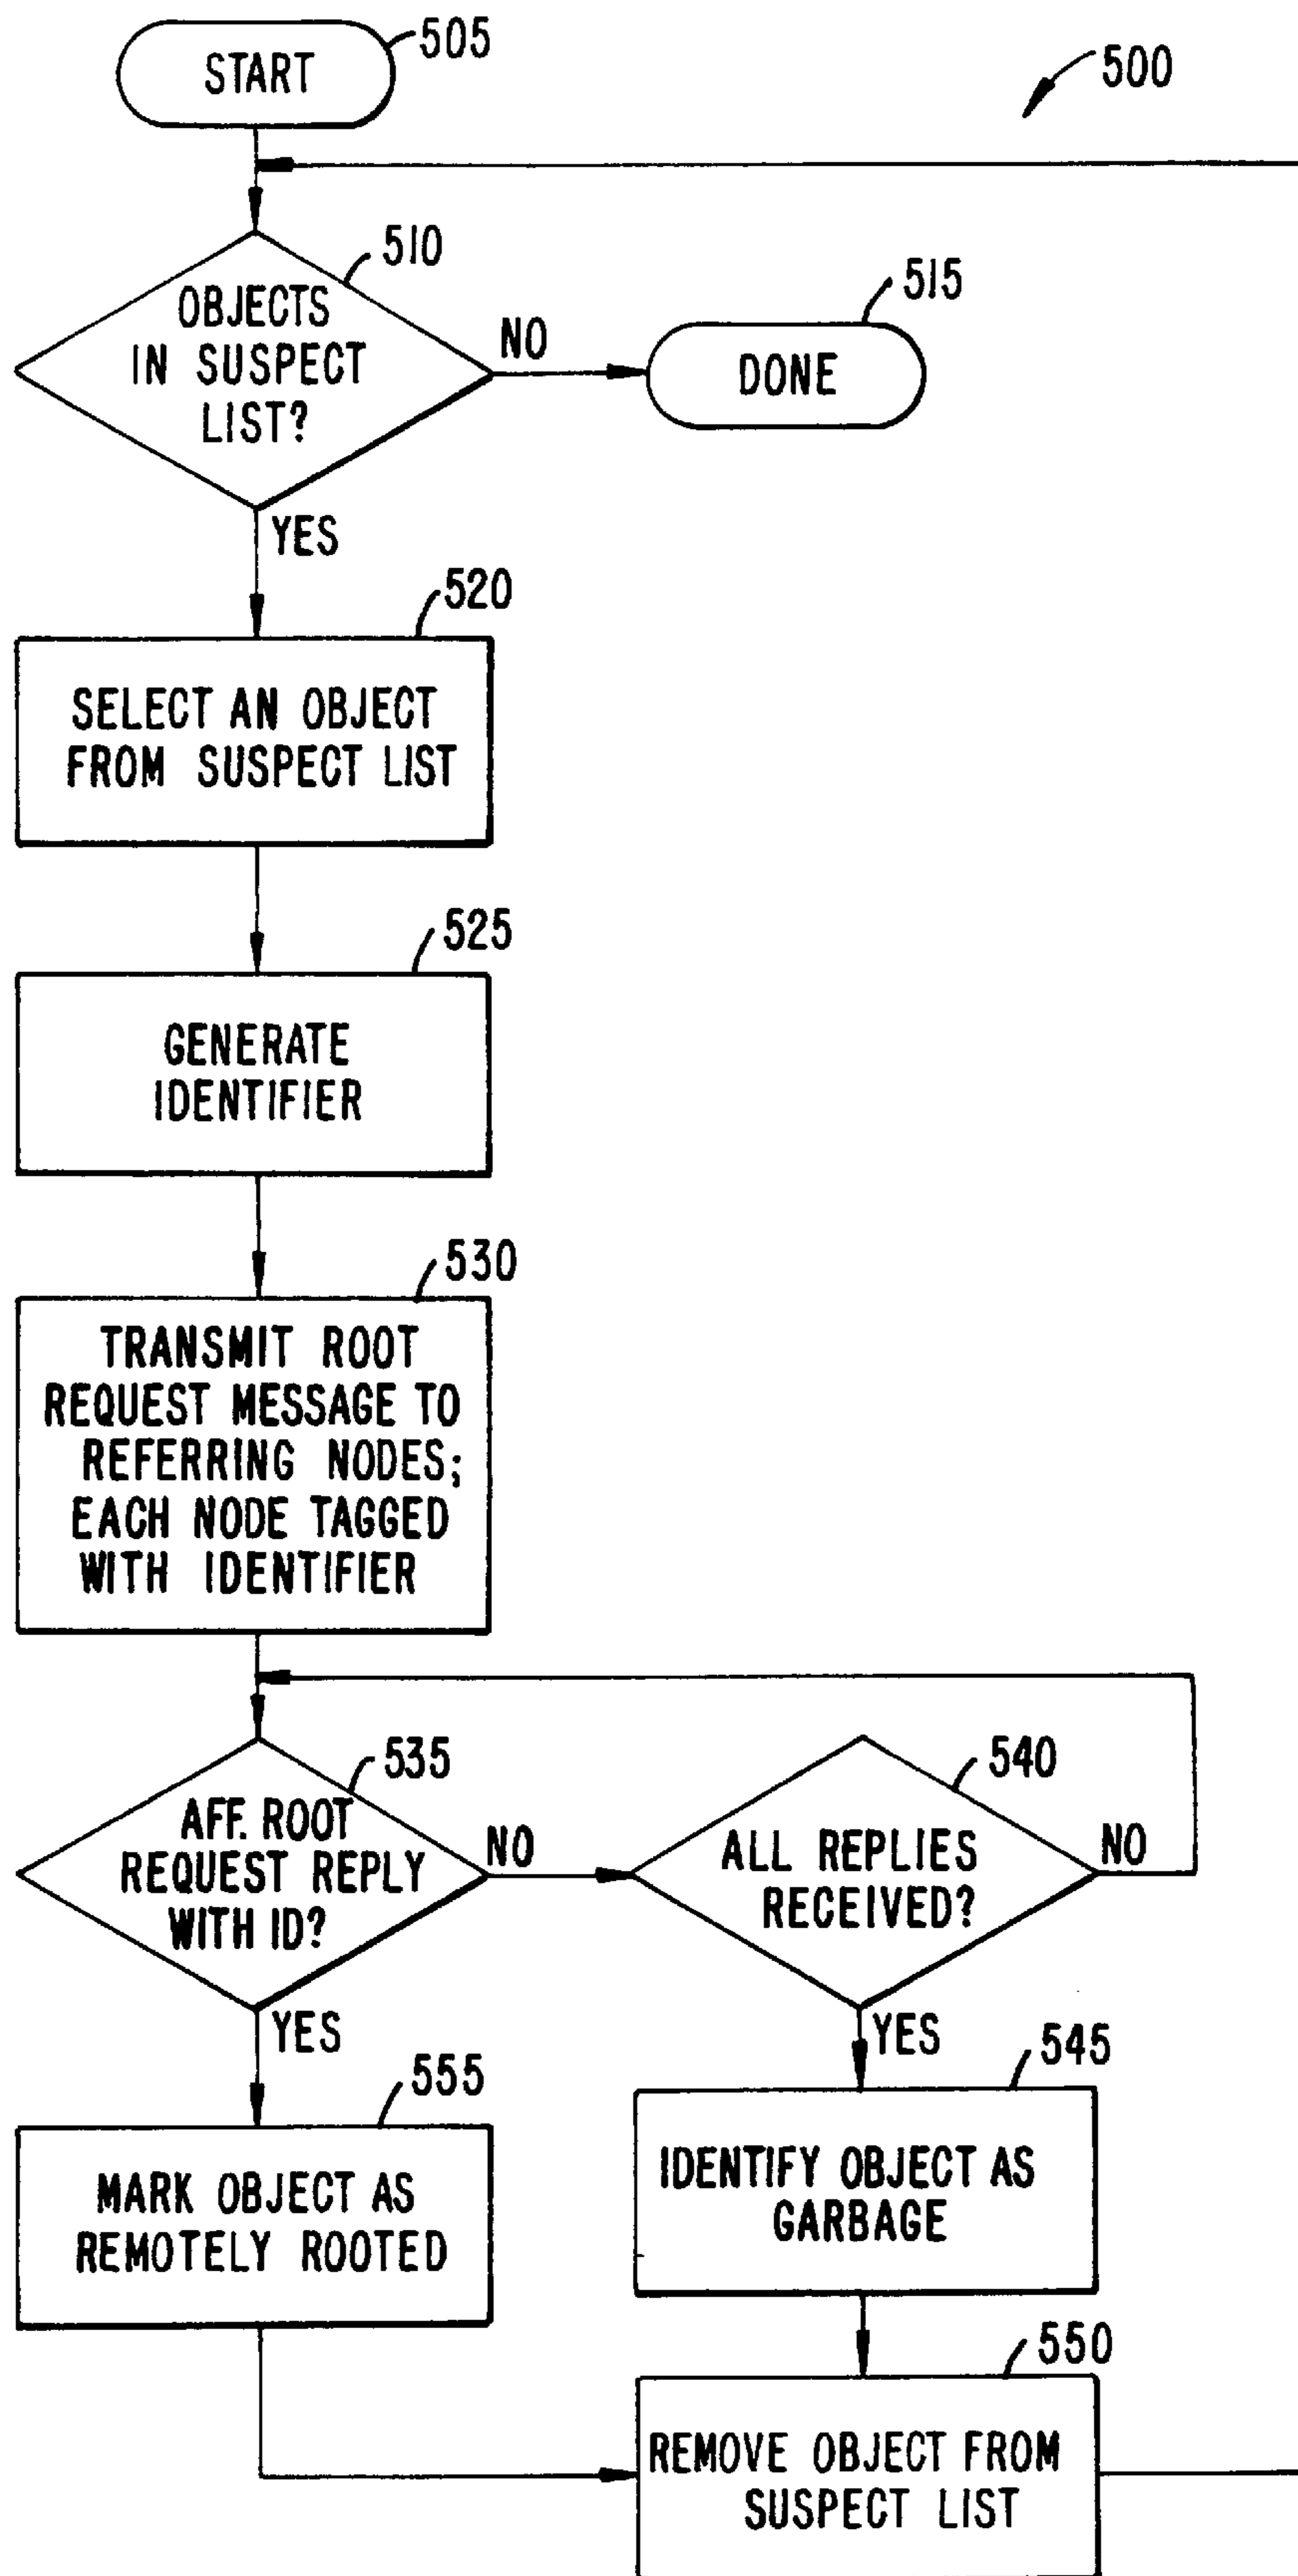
START 505

500

OBJECTS IN SUSPECT LIST? 510

NO

DONE 515

YES

SELECT AN OBJECT FROM SUSPECT LIST 520

GENERATE IDENTIFIER 525

TRANSMIT ROOT REQUEST MESSAGE TO REFERRING NODES; EACH NODE TAGGED WITH IDENTIFIER 530

AFF. ROOT REQUEST REPLY WITH ID? 535

NO

ALL REPLIES RECEIVED? 540

NO

YES

YES

MARK OBJECT AS REMOTELY ROOTED 555

IDENTIFY OBJECT AS GARBAGE 545

REMOVE OBJECT FROM SUSPECT LIST 550